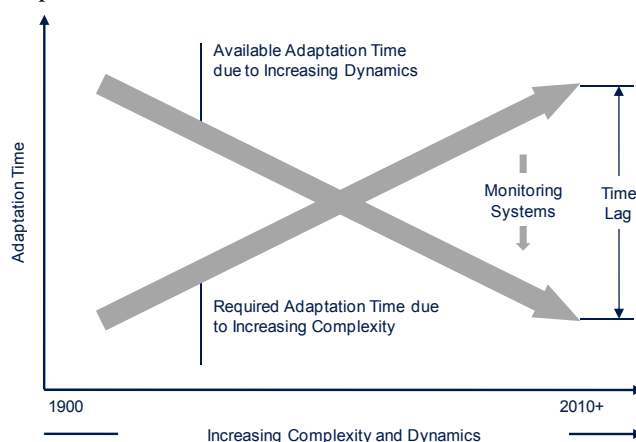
Available Adaptation Time due to Increasing Dynamics

Adaptation Time

Monitoring Systems

Time Lag

Required Adaptation Time due to Increasing Complexity

1900

2010+

Increasing Complexity and Dynamics